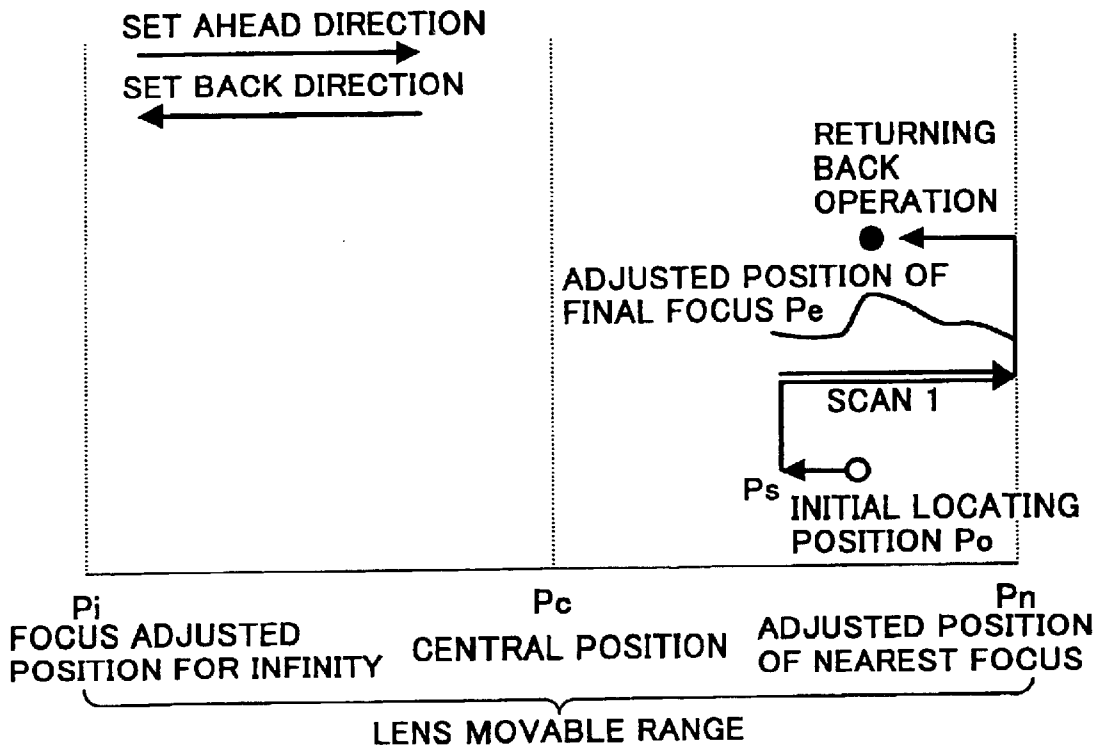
SET AHEAD DIRECTION

SET BACK DIRECTION

RETURNING BACK OPERATION

ADJUSTED POSITION OF FINAL FOCUS Pe

SCAN 1

Ps

INITIAL LOCATING POSITION Po

Pi
FOCUS ADJUSTED POSITION FOR INFINITY

Pc
CENTRAL POSITION

Pn
ADJUSTED POSITION OF NEAREST FOCUS

LENS MOVABLE RANGE